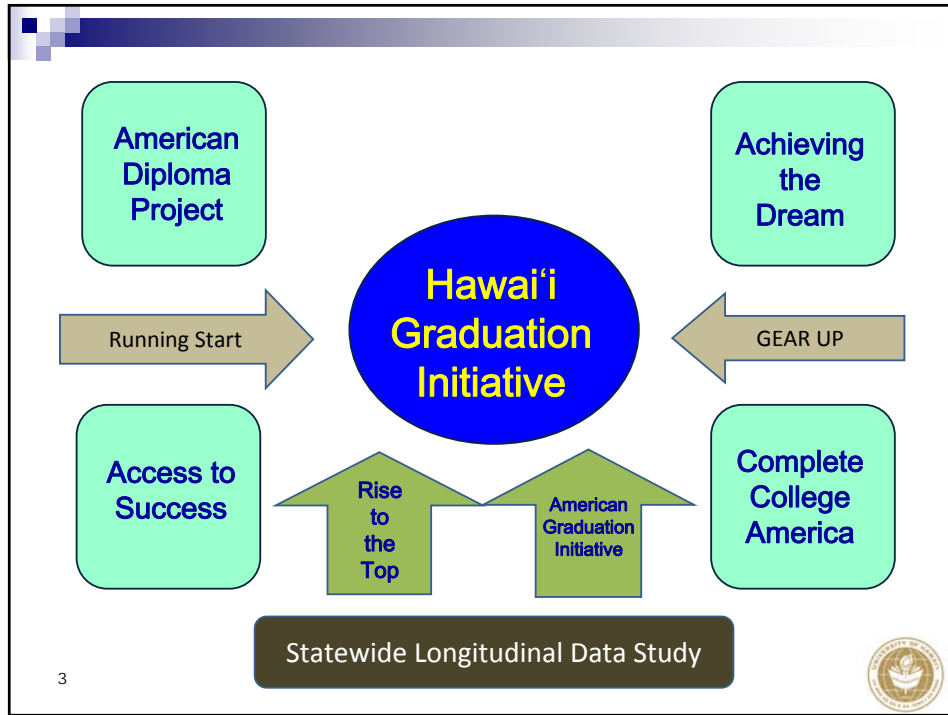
American Diploma Project

Achieving the Dream

Running Start

Hawaiʻi Graduation Initiative

GEAR UP

Access to Success

Rise to the Top

American Graduation Initiative

Complete College America

Statewide Longitudinal Data Study

3